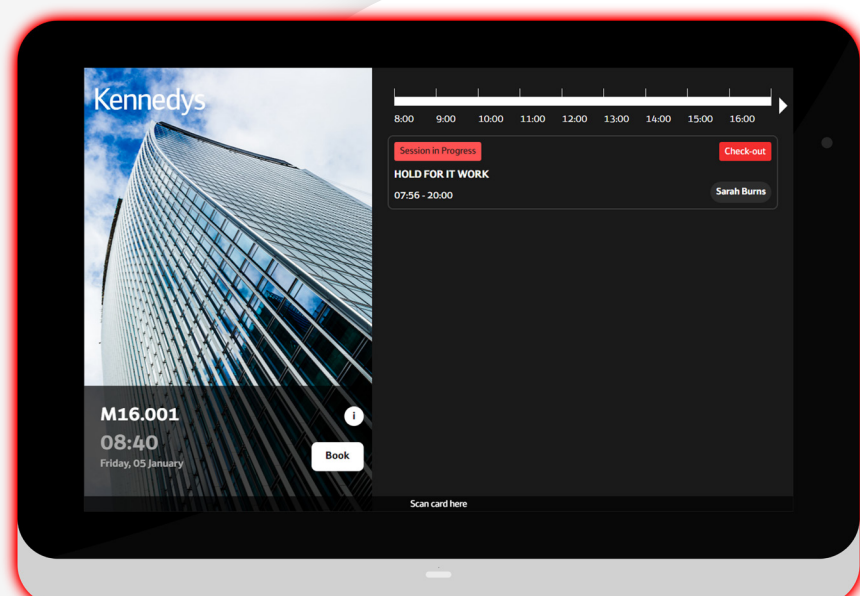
Kennedys

8:00 9:00 10:00 11:00 12:00 13:00 14:00 15:00 16:00

Session in Progress

Check-out

HOLD FOR IT WORK

07:56 - 20:00

Sarah Burns

M16.001

i

08:40

Friday, 05 January

Book

Scan card here